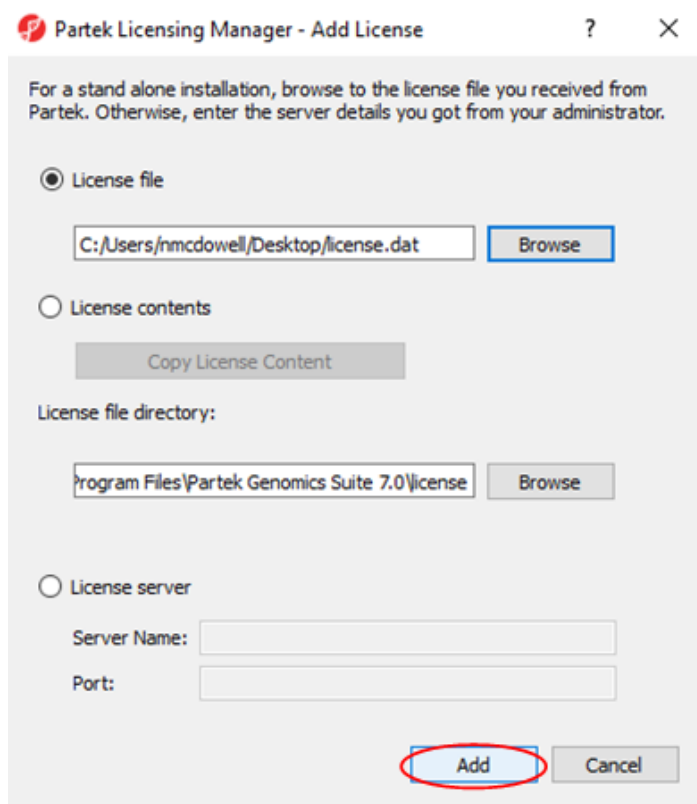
Partek Licensing Manager - Add License ? ✕

For a stand alone installation, browse to the license file you received from Partek. Otherwise, enter the server details you got from your administrator.

License file

C:/Users/nmcdowell/Desktop/license.dat

Browse

License contents

Copy License Content

License file directory:

rogram Files\Partek Genomics Suite 7.0\license

Browse

License server

Server Name:

Port:

Add

Cancel